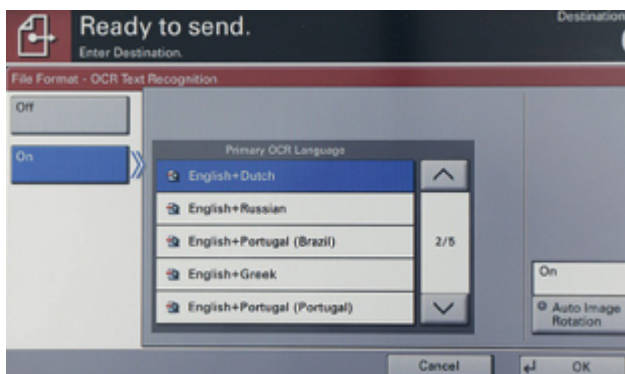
Ready to send.
Enter Destination.

Destination

File Format - OCR Text Recognition

Off

On

Primary OCR Language

English+Dutch

English+Russian

English+Portugal (Brazil)

English+Greek

English+Portugal (Portugal)

2/5

On

Auto Image Rotation

Cancel

OK